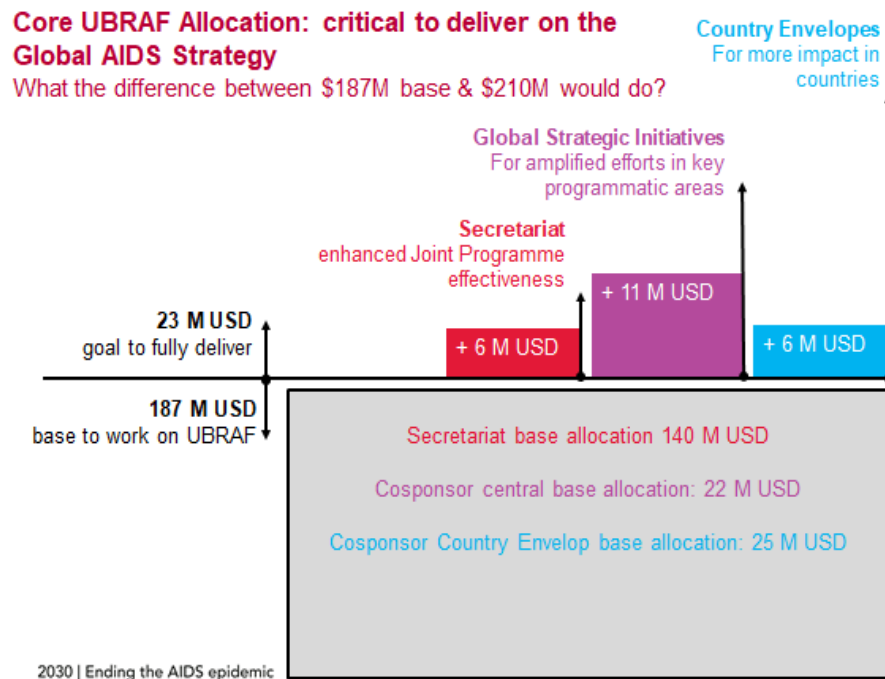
Core UBRAF Allocation: critical to deliver on the Global AIDS Strategy

What the difference between \$187M base & \$210M would do?

Country Envelopes
For more impact in countries

Global Strategic Initiatives
For amplified efforts in key programmatic areas

Secretariat
enhanced Joint Programme effectiveness

23 M USD
goal to fully deliver

+ 6 M USD

+ 11 M USD

+ 6 M USD

187 M USD
base to work on UBRAF

Secretariat base allocation 140 M USD

Cosponsor central base allocation: 22 M USD

Cosponsor Country Envelop base allocation: 25 M USD

2030 | Ending the AIDS epidemic